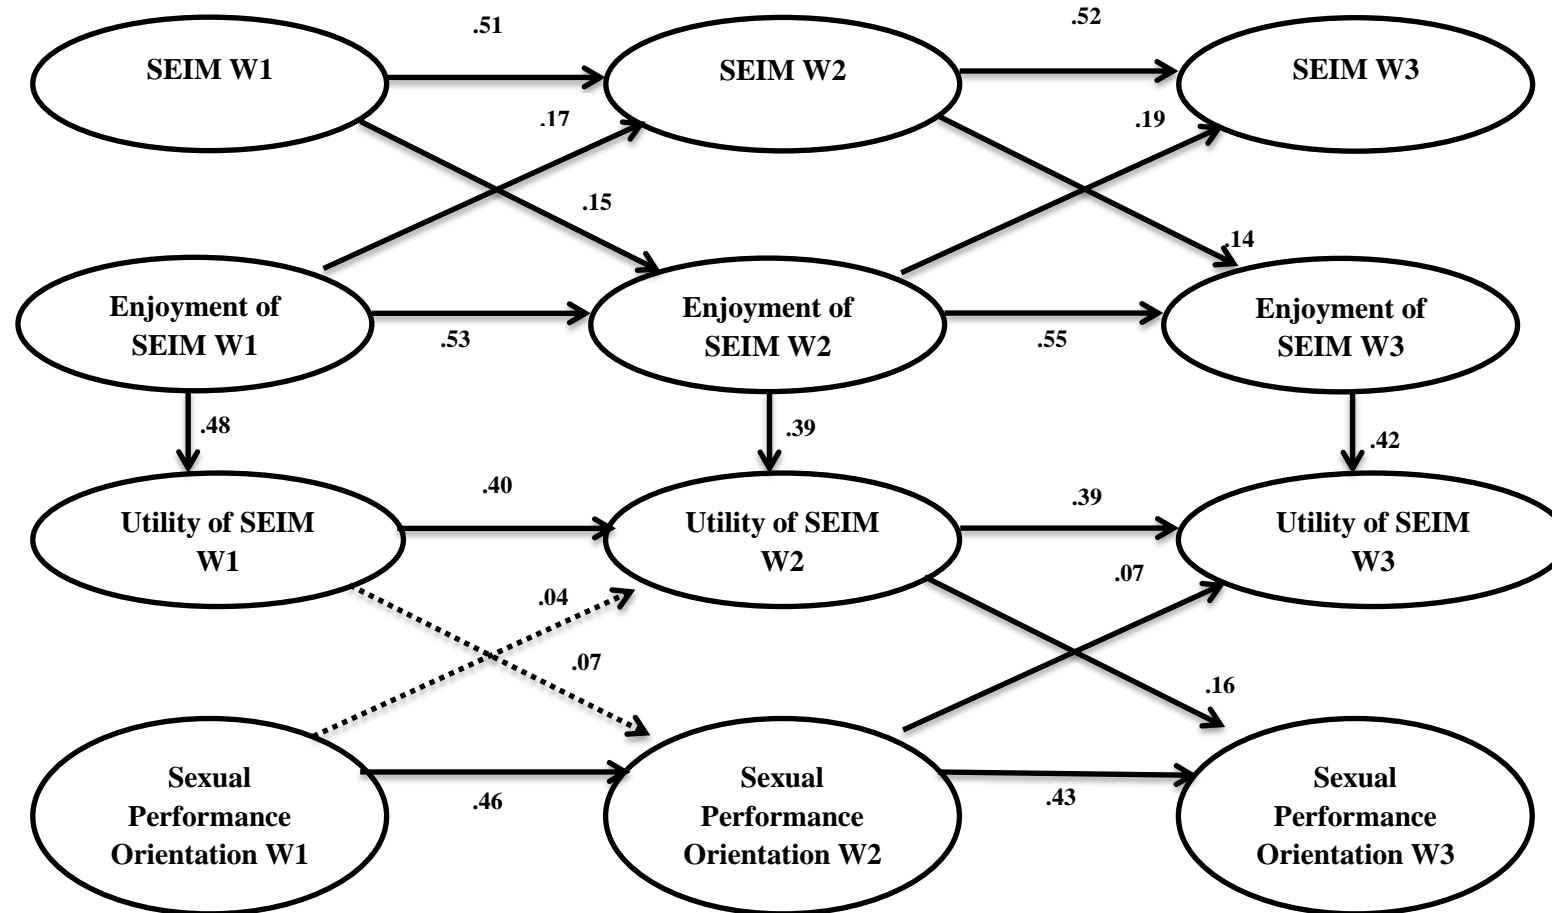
.51

.52

SEIM W1

SEIM W2

SEIM W3

.17

.19

.15

.14

Enjoyment of SEIM W1

Enjoyment of SEIM W2

Enjoyment of SEIM W3

.53

.55

.48

.39

.42

.40

.39

Utility of SEIM W1

Utility of SEIM W2

Utility of SEIM W3

.07

.04

.07

.16

Sexual Performance Orientation W1

Sexual Performance Orientation W2

Sexual Performance Orientation W3

.46

.43